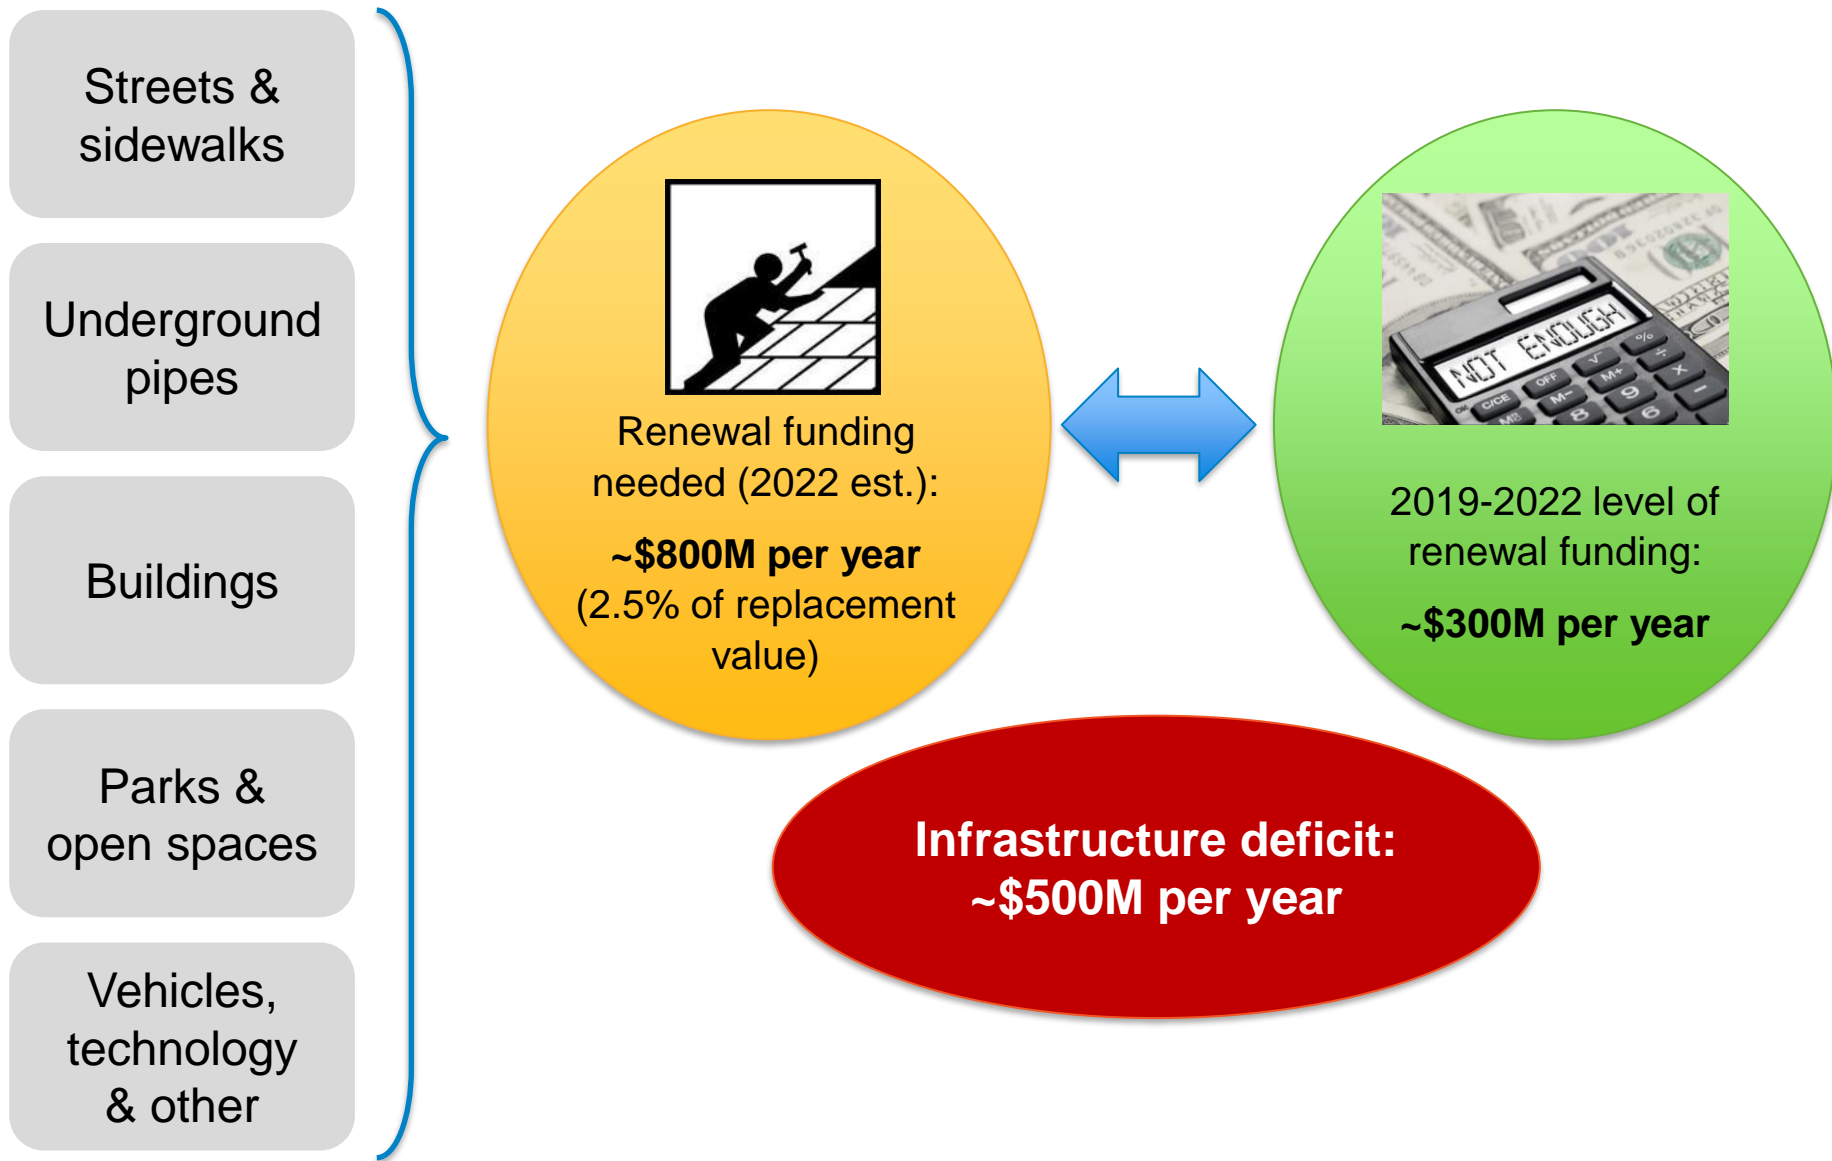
Streets & sidewalks

Underground pipes

Buildings

Parks & open spaces

Vehicles, technology & other

Renewal funding needed (2022 est.):

~$800M per year (2.5% of replacement value)

NOT ENOUGH

2019-2022 level of renewal funding:

~$300M per year

Infrastructure deficit: ~$500M per year